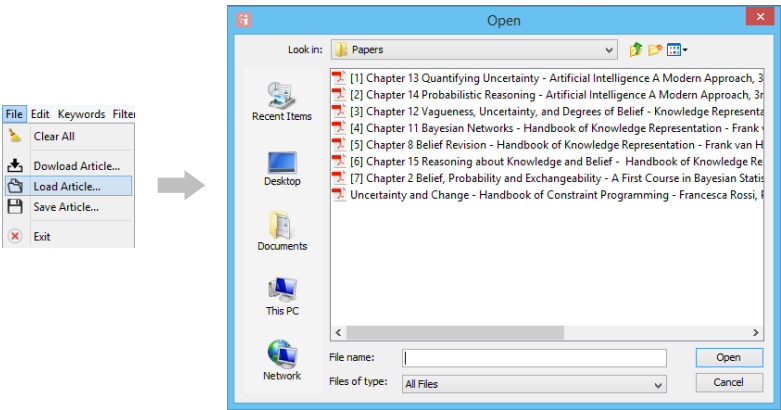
File Edit Keywords Filter
Clear All
Dowload Article...
Load Article...
Save Article...
Exit

Open
Look in: Papers
Recent Items
Desktop
Documents
This PC
Network
[1] Chapter 13 Quantifying Uncertainty - Artificial Intelligence A Modern Approach, 3
[2] Chapter 14 Probabilistic Reasoning - Artificial Intelligence A Modern Approach, 3r
[3] Chapter 12 Vagueness, Uncertainty, and Degrees of Belief - Knowledge Representa
[4] Chapter 11 Bayesian Networks - Handbook of Knowledge Representation - Frank v
[5] Chapter 8 Belief Revision - Handbook of Knowledge Representation - Frank van H
[6] Chapter 15 Reasoning about Knowledge and Belief - Handbook of Knowledge Re
[7] Chapter 2 Belief, Probability and Exchangeability - A First Course in Bayesian Statis
Uncertainty and Change - Handbook of Constraint Programming - Francesca Rossi, P
File name:
Files of type: All Files
Open
Cancel